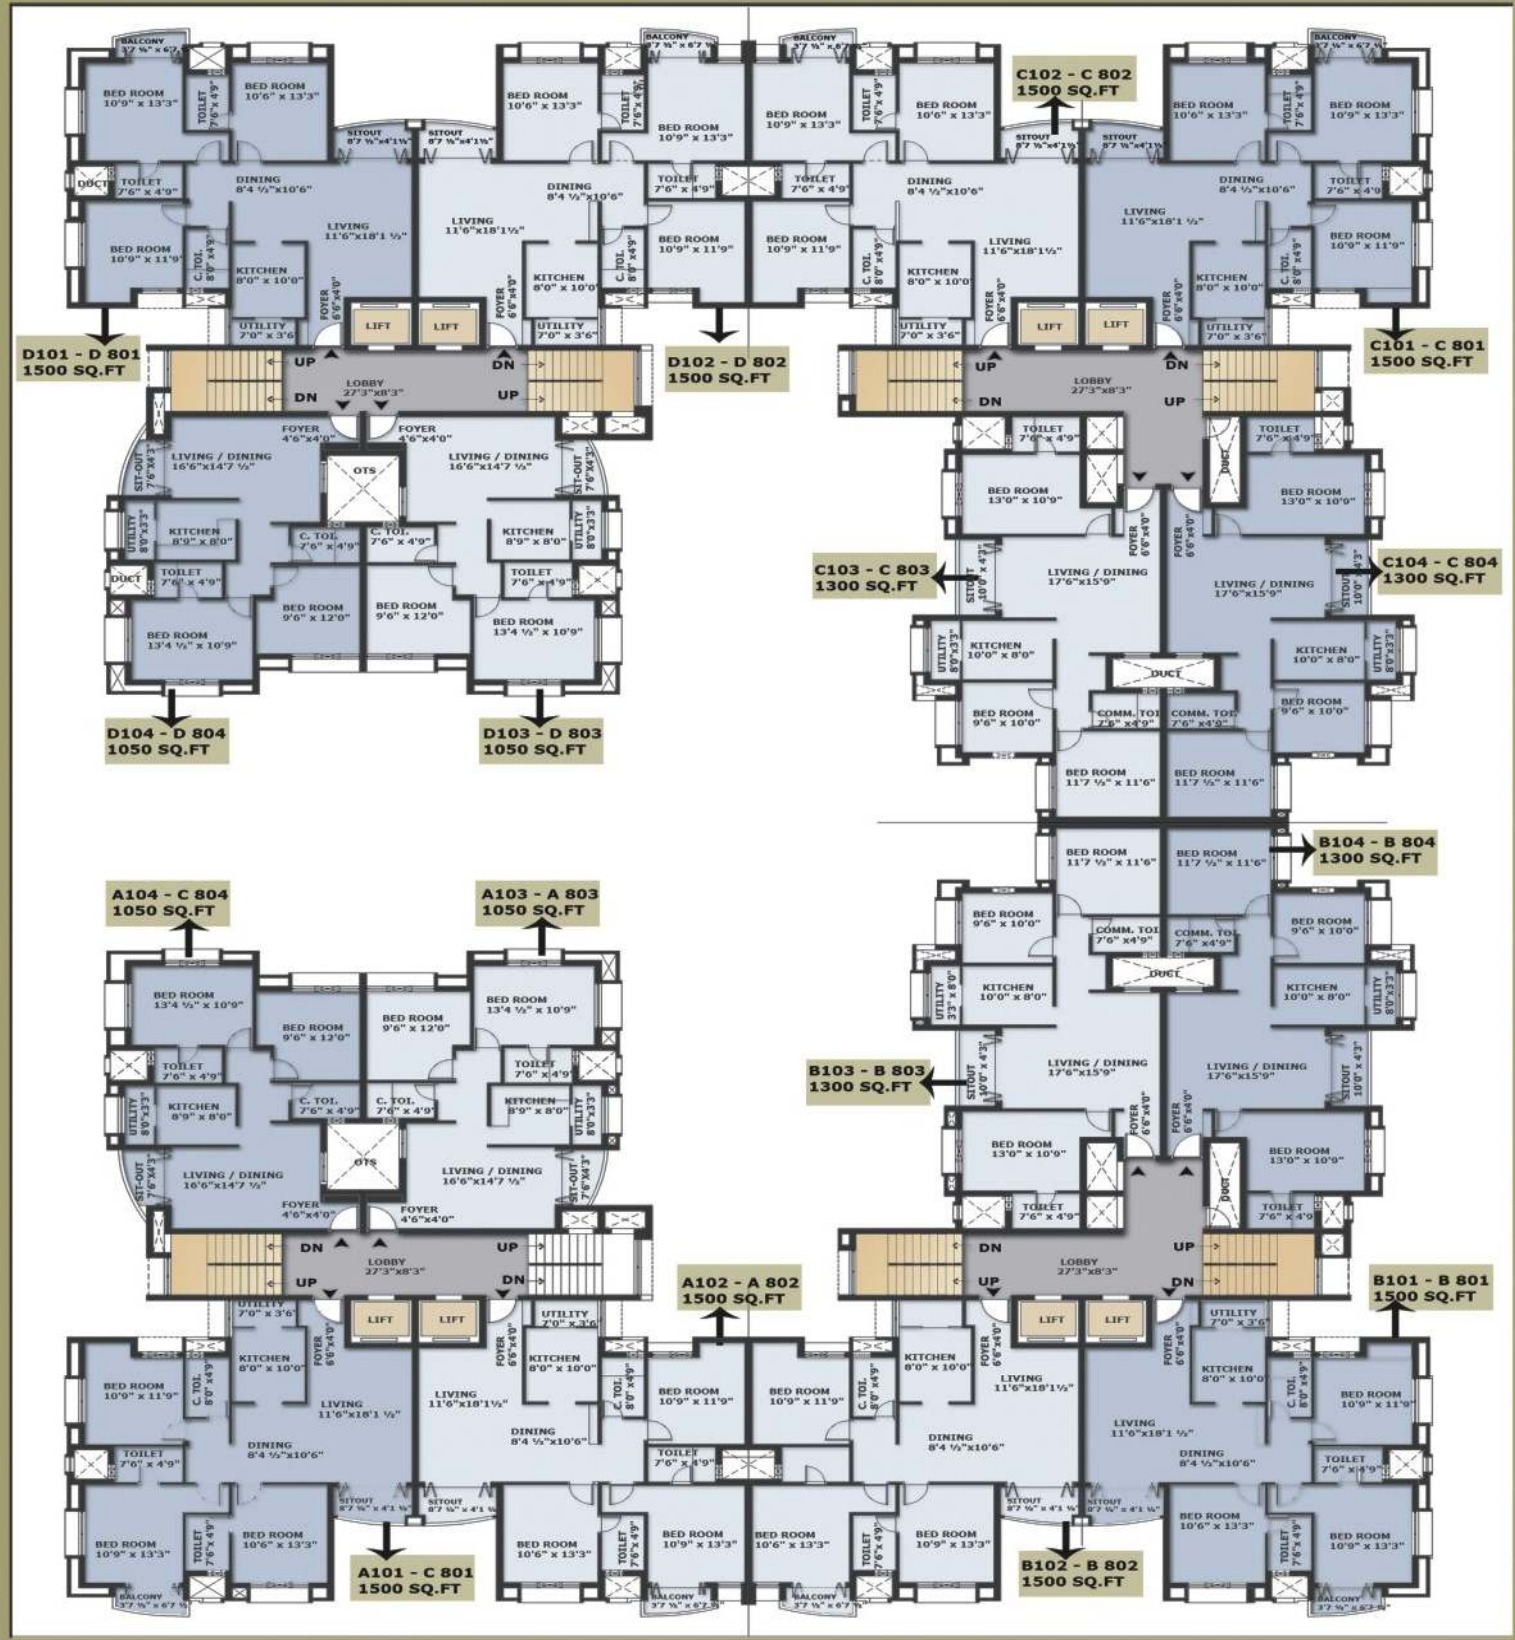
BALCONY 3'7 ½" x 6'7
BED ROOM 10'9" x 13'3"
TOILET 7'6" x 4'9"
BED ROOM 10'6" x 13'3"
SITOUT 8'7 ½" x 4'1 ½"
SITOUT 8'7 ½" x 4'1 ½"
BALCONY 3'7 ½" x 6'7
BED ROOM 10'6" x 13'3"
TOILET 7'6" x 4'9"
BED ROOM 10'9" x 13'3"
BALCONY 3'7 ½" x 6'7
BED ROOM 10'9" x 13'3"
TOILET 7'6" x 4'9"
BED ROOM 10'6" x 13'3"
SITOUT 8'7 ½" x 4'1 ½"
C102 - C 802
1500 SQ.FT
SITOUT 8'7 ½" x 4'1 ½"
BALCONY 3'7 ½" x 6'7
BED ROOM 10'6" x 13'3"
TOILET 7'6" x 4'9"
BED ROOM 10'9" x 13'3"
DUCT
TOILET 7'6" x 4'9"
DINING 8'4 ½"x10'6"
LIVING 11'6"x18'1 ½"
DINING 8'4 ½"x10'6"
LIVING 11'6"x18'1 ½"
TOILET 7'6" x 4'9"
TOILET 7'6" x 4'9"
DINING 8'4 ½"x10'6"
LIVING 11'6"x18'1 ½"
LIVING 11'6"x18'1 ½"
DINING 8'4 ½"x10'6"
TOILET 7'6" x 4'9"
BED ROOM 10'9" x 11'9"
C. TOI. 8'0" x 4'9"
KITCHEN 8'0" x 10'0"
FOYER 6'6"x4'0"
KITCHEN 8'0" x 10'0"
C. TOI. 8'0" x 4'9"
BED ROOM 10'9" x 11'9"
BED ROOM 10'9" x 11'9"
C. TOI. 8'0" x 4'9"
KITCHEN 8'0" x 10'0"
FOYER 6'6"x4'0"
FOYER 6'6"x4'0"
KITCHEN 8'0" x 10'0"
C. TOI. 8'0" x 4'9"
BED ROOM 10'9" x 11'9"
UTILITY 7'0" x 3'6
LIFT
LIFT
UTILITY 7'0" x 3'6"
UTILITY 7'0" x 3'6"
LIFT
LIFT
UTILITY 7'0" x 3'6"
D101 - D 801
1500 SQ.FT
D102 - D 802
1500 SQ.FT
C101 - C 801
1500 SQ.FT
UP
DN
LOBBY 27'3"x8'3"
DN
UP
UP
DN
LOBBY 27'3"x8'3"
DN
UP
FOYER 4'6"x4'0"
FOYER 4'6"x4'0"
LIVING / DINING 16'6"x14'7 ½"
LIVING / DINING 16'6"x14'7 ½"
SIT-OUT 7'6"x4'3"
SIT-OUT 7'6"x4'3"
OTS
UTILITY 8'0"x3'3"
KITCHEN 8'9" x 8'0"
C. TOI. 7'6" x 4'9"
C. TOI. 7'6" x 4'9"
KITCHEN 8'9" x 8'0"
UTILITY 8'0"x3'3"
DUCT
TOILET 7'6" x 4'9"
TOILET 7'6" x 4'9"
BED ROOM 9'6" x 12'0"
BED ROOM 9'6" x 12'0"
BED ROOM 13'4 ½" x 10'9"
BED ROOM 13'4 ½" x 10'9"
D104 - D 804
1050 SQ.FT
D103 - D 803
1050 SQ.FT
TOILET 7'6" x 4'9"
TOILET 7'6" x 4'9"
DUCT
BED ROOM 13'0" x 10'9"
BED ROOM 13'0" x 10'9"
FOYER 6'6"x4'0"
FOYER 6'6"x4'0"
C103 - C 803
1300 SQ.FT
SITOUT 10'0" x 4'3"
LIVING / DINING 17'6"x15'9"
LIVING / DINING 17'6"x15'9"
SITOUT 10'0" x 4'3"
C104 - C 804
1300 SQ.FT
UTILITY 8'0"x3'3"
KITCHEN 10'0" x 8'0"
DUCT
KITCHEN 10'0" x 8'0"
UTILITY 8'0"x3'3"
BED ROOM 9'6" x 10'0"
COMM. TOI 7'6" x 4'9"
COMM. TOI 7'6" x 4'9"
BED ROOM 9'6" x 10'0"
BED ROOM 11'7 ½" x 11'6"
BED ROOM 11'7 ½" x 11'6"
BED ROOM 11'7 ½" x 11'6"
BED ROOM 11'7 ½" x 11'6"
B104 - B 804
1300 SQ.FT
A104 - C 804
1050 SQ.FT
A103 - A 803
1050 SQ.FT
BED ROOM 9'6" x 10'0"
COMM. TOI 7'6" x 4'9"
COMM. TOI 7'6" x 4'9"
BED ROOM 9'6" x 10'0"
DUCT
UTILITY 3'3" x 8'0"
KITCHEN 10'0" x 8'0"
KITCHEN 10'0" x 8'0"
UTILITY 8'0"x3'3"
BED ROOM 13'4 ½" x 10'9"
BED ROOM 9'6" x 12'0"
BED ROOM 9'6" x 12'0"
BED ROOM 13'4 ½" x 10'9"
TOILET 7'6" x 4'9"
TOILET 7'6" x 4'9"
UTILITY 8'0"x3'3"
KITCHEN 8'9" x 8'0"
C. TOI. 7'6" x 4'9"
C. TOI. 7'6" x 4'9"
KITCHEN 8'9" x 8'0"
UTILITY 8'0"x3'3"
B103 - B 803
1300 SQ.FT
SITOUT 10'0" x 4'3"
LIVING / DINING 17'6"x15'9"
LIVING / DINING 17'6"x15'9"
SITOUT 10'0" x 4'3"
SIT-OUT 7'6"x4'3"
LIVING / DINING 16'6"x14'7 ½"
OTS
LIVING / DINING 16'6"x14'7 ½"
SIT-OUT 7'6"x4'3"
FOYER 6'6"x4'0"
FOYER 6'6"x4'0"
BED ROOM 13'0" x 10'9"
BED ROOM 13'0" x 10'9"
FOYER 4'6"x4'0"
FOYER 4'6"x4'0"
DUCT
TOILET 7'6" x 4'9"
TOILET 7'6" x 4'9"
DN
LOBBY 27'3"x8'3"
UP
UP
DN
DN
LOBBY 27'3"x8'3"
UP
UP
DN
A102 - A 802
1500 SQ.FT
B101 - B 801
1500 SQ.FT
UTILITY 7'0" x 3'6"
LIFT
LIFT
UTILITY 7'0" x 3'6
LIFT
LIFT
UTILITY 7'0" x 3'6"
KITCHEN 8'0" x 10'0"
FOYER 6'6"x4'0"
FOYER 6'6"x4'0"
KITCHEN 8'0" x 10'0"
C. TOI. 8'0" x 4'9"
BED ROOM 10'9" x 11'9"
BED ROOM 10'9" x 11'9"
C. TOI. 8'0" x 4'9"
KITCHEN 8'0" x 10'0"
FOYER 6'6"x4'0"
FOYER 6'6"x4'0"
KITCHEN 8'0" x 10'0
C. TOI. 8'0" x 4'9"
BED ROOM 10'9" x 11'9"
BED ROOM 10'9" x 11'9"
C. TOI. 8'0" x 4'9"
LIVING 11'6"x18'1 ½"
LIVING 11'6"x18'1 ½"
LIVING 11'6"x18'1 ½"
LIVING 11'6"x18'1 ½"
TOILET 7'6" x 4'9"
DINING 8'4 ½"x10'6"
DINING 8'4 ½"x10'6"
TOILET 7'6" x 4'9"
DINING 8'4 ½"x10'6"
DINING 8'4 ½"x10'6"
TOILET 7'6" x 4'9"
SITOUT 8'7 ½" x 4'1 ½"
SITOUT 8'7 ½" x 4'1 ½"
SITOUT 8'7 ½" x 4'1 ½"
SITOUT 8'7 ½" x 4'1 ½"
BED ROOM 10'9" x 13'3"
TOILET 7'6" x 4'9"
BED ROOM 10'6" x 13'3"
BED ROOM 10'6" x 13'3"
TOILET 7'6" x 4'9"
BED ROOM 10'9" x 13'3"
BED ROOM 10'6" x 13'3"
TOILET 7'6" x 4'9"
BED ROOM 10'9" x 13'3"
BED ROOM 10'6" x 13'3"
TOILET 7'6" x 4'9"
BED ROOM 10'9" x 13'3"
A101 - C 801
1500 SQ.FT
B102 - B 802
1500 SQ.FT
BALCONY 3'7 ½" x 6'7
BALCONY 3'7 ½" x 6'7
BALCONY 3'7 ½" x 6'7
BALCONY 3'7 ½" x 6'7